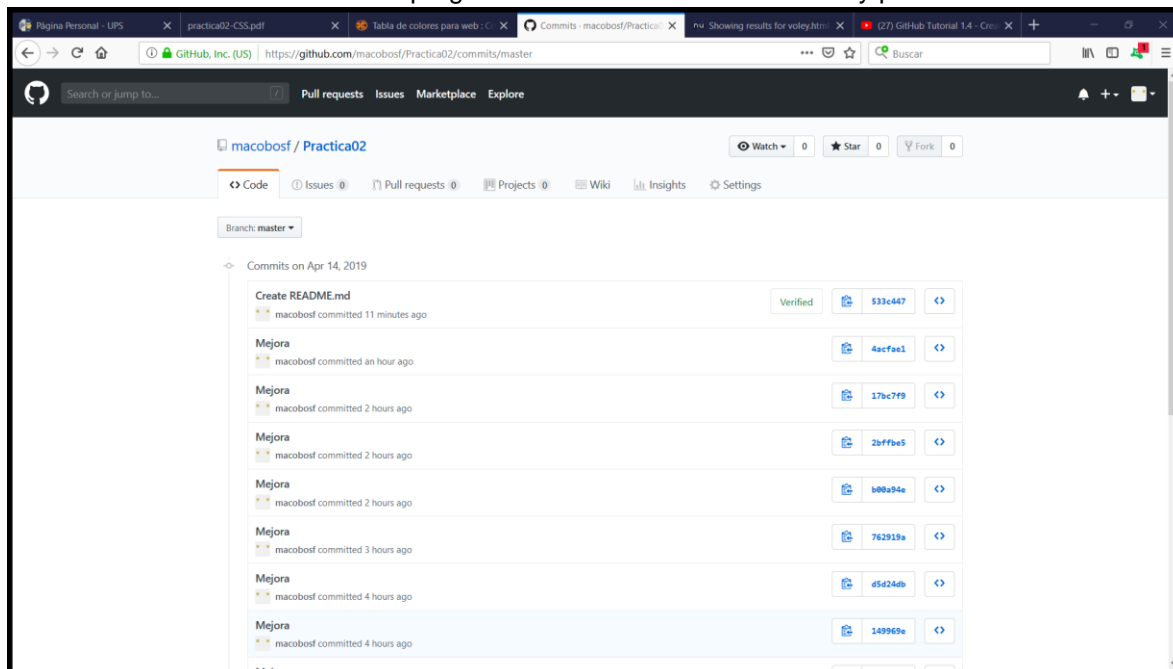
Página Personal - UPS
practica02-CSS.pdf
Tabla de colores para web : C
Commits · macobosf/Practica0
Showing results for voley.htm
(27) GitHub Tutorial 1.4 - Cre

GitHub, Inc. (US) | https://github.com/macobosf/Practica02/commits/master
Buscar

Search or jump to...
Pull requests Issues Marketplace Explore

macobosf / Practica02
Watch 0 Star 0 Fork 0

<> Code Issues 0 Pull requests 0 Projects 0 Wiki Insights Settings

Branch: master

Commits on Apr 14, 2019

Create README.md
macobosf committed 11 minutes ago
Verified 533c447

Mejora
macobosf committed an hour ago
4acfae1

Mejora
macobosf committed 2 hours ago
17bc7f9

Mejora
macobosf committed 2 hours ago
2bffbe5

Mejora
macobosf committed 2 hours ago
b00a94e

Mejora
macobosf committed 3 hours ago
762919a

Mejora
macobosf committed 4 hours ago
d5d24db

Mejora
macobosf committed 4 hours ago
149969e